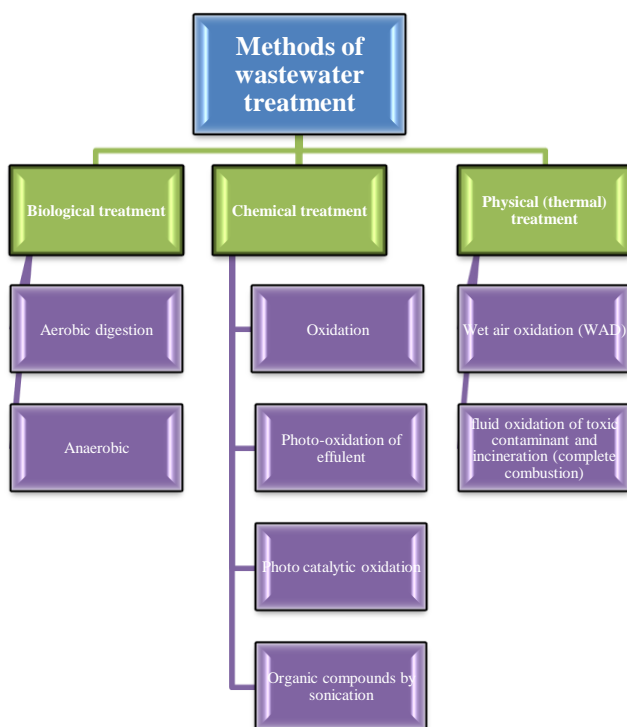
Methods of wastewater treatment

Biological treatment

Aerobic digestion

Anaerobic

Chemical treatment

Oxidation

Photo-oxidation of effulent

Photo catalytic oxidation

Organic compounds by sonication

Physical (thermal) treatment

Wet air oxidation (WAD)

fluid oxidation of toxic contaminant and incineration (complete combustion)